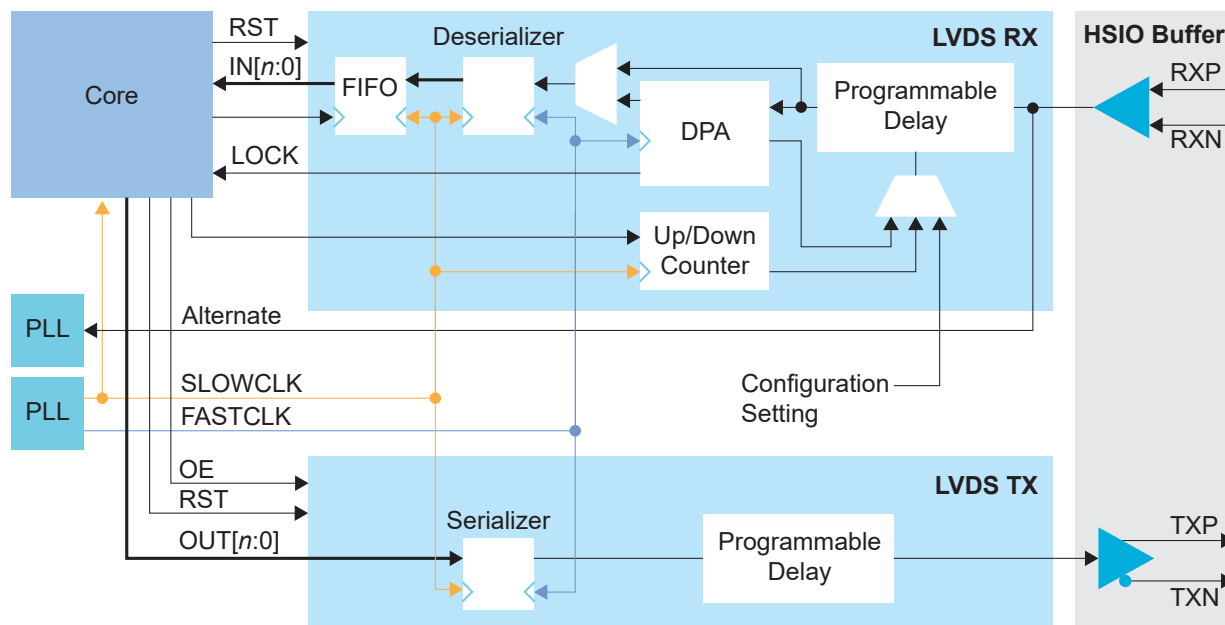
Core

RST

IN[$n$:0]

LOCK

Deserializer

FIFO

LVDS RX

HSIO Buffer

Programmable Delay

DPA

RXP

RXN

Up/Down Counter

PLL

Alternate

PLL

SLOWCLK

FASTCLK

Configuration Setting

OE

RST

OUT[$n$:0]

LVDS TX

Serializer

Programmable Delay

TXP

TXN